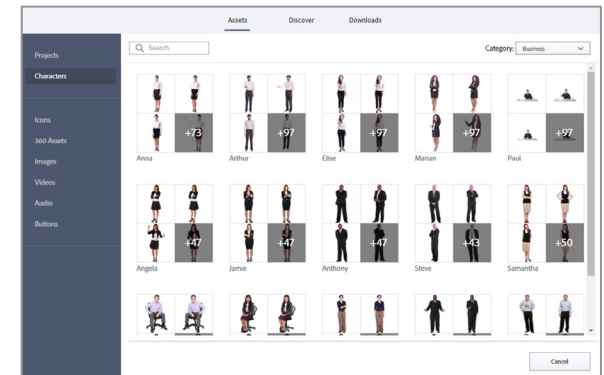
Assets Discover Downloads

Projects
Characters
Icons
360 Assets
Images
Videos
Audio
Buttons

Search

Category: Business

+73
Anna

+97
Arthur

+97
Elise

+97
Marian

+97
Paul

+47
Angela

+47
Jamie

+47
Anthony

+43
Steve

+50
Samantha

Cancel